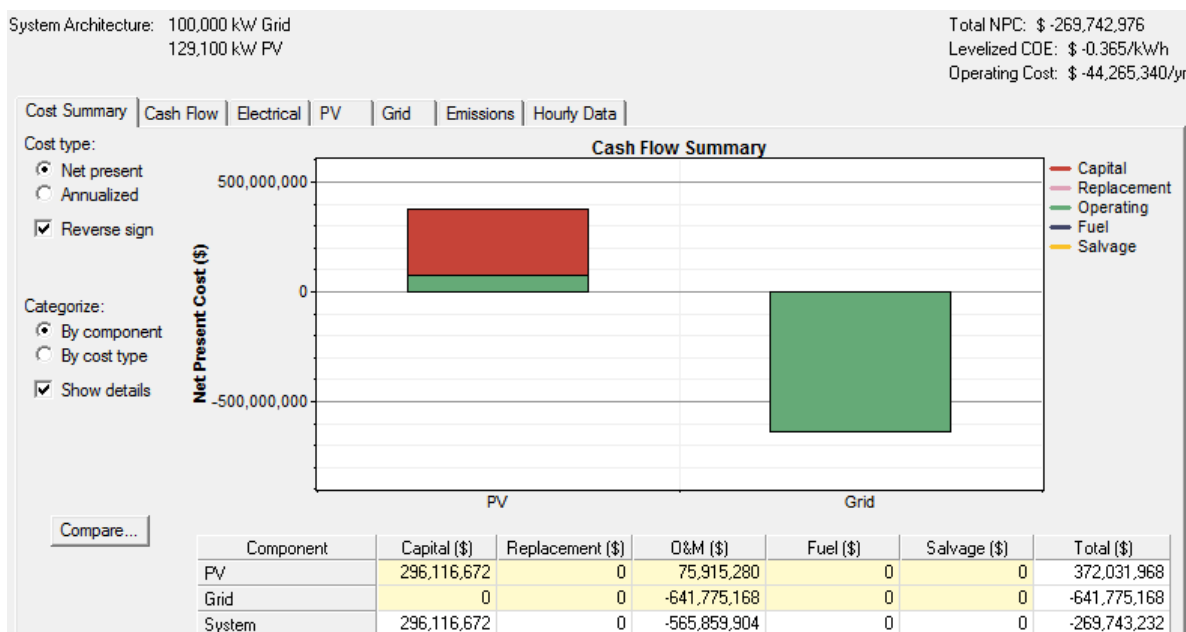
System Architecture: 100,000 kW Grid
129,100 kW PV

Total NPC: $ -269,742,976
Levelized COE: $ -0.365/kWh
Operating Cost: $ -44,265,340/yr

Cost Summary | Cash Flow | Electrical | PV | Grid | Emissions | Hourly Data

Cost type:
Net present
Annualized
Reverse sign

Categorize:
By component
By cost type
Show details

Compare...

Cash Flow Summary

500,000,000
0
-500,000,000
Net Present Cost ($)

PV
Grid

Capital
Replacement
Operating
Fuel
Salvage

| Component | Capital ($) | Replacement ($) | O&M ($) | Fuel ($) | Salvage ($) | Total ($) |
|---|---|---|---|---|---|---|
| PV | 296,116,672 | 0 | 75,915,280 | 0 | 0 | 372,031,968 |
| Grid | 0 | 0 | -641,775,168 | 0 | 0 | -641,775,168 |
| System | 296,116,672 | 0 | -565,859,904 | 0 | 0 | -269,743,232 |